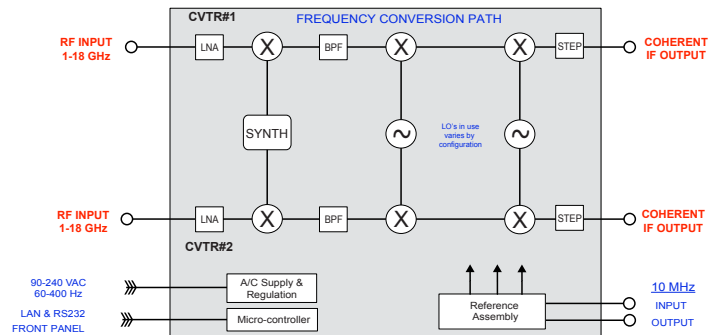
CVTR#1

FREQUENCY CONVERSION PATH

RF INPUT
1-18 GHz

LNA

X

BPF

X

X

STEP

COHERENT
IF OUTPUT

SYNTH

~

LO's in use varies by configuration

~

RF INPUT
1-18 GHz

LNA

X

BPF

X

X

STEP

COHERENT
IF OUTPUT

CVTR#2

90-240 VAC
60-400 Hz

A/C Supply &
Regulation

LAN & RS232
FRONT PANEL

Micro-controller

Reference
Assembly

10 MHz

INPUT

OUTPUT